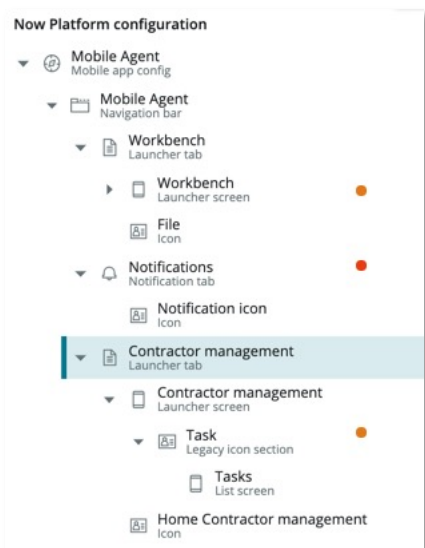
Now Platform configuration

Mobile Agent
Mobile app config

Mobile Agent
Navigation bar

Workbench
Launcher tab

Workbench
Launcher screen

File
Icon

Notifications
Notification tab

Notification icon
Icon

Contractor management
Launcher tab

Contractor management
Launcher screen

Task
Legacy icon section

Tasks
List screen

Home Contractor management
Icon